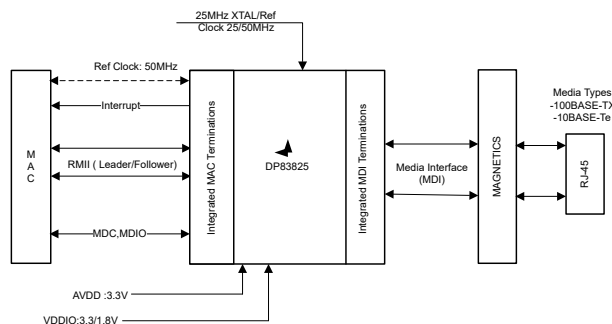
25MHz XTAL/Ref
Clock 25/50MHz

Ref Clock: 50MHz

Interrupt

M
A
C

RMII ( Leader/Follower)

MDC,MDIO

Integrated MAC Terminations

DP83825

Integrated MDI Terminations

Media Interface
(MDI)

MAGNETICS

RJ-45

Media Types
-100BASE-TX
-10BASE-Te

AVDD :3.3V

VDDIO:3.3/1.8V